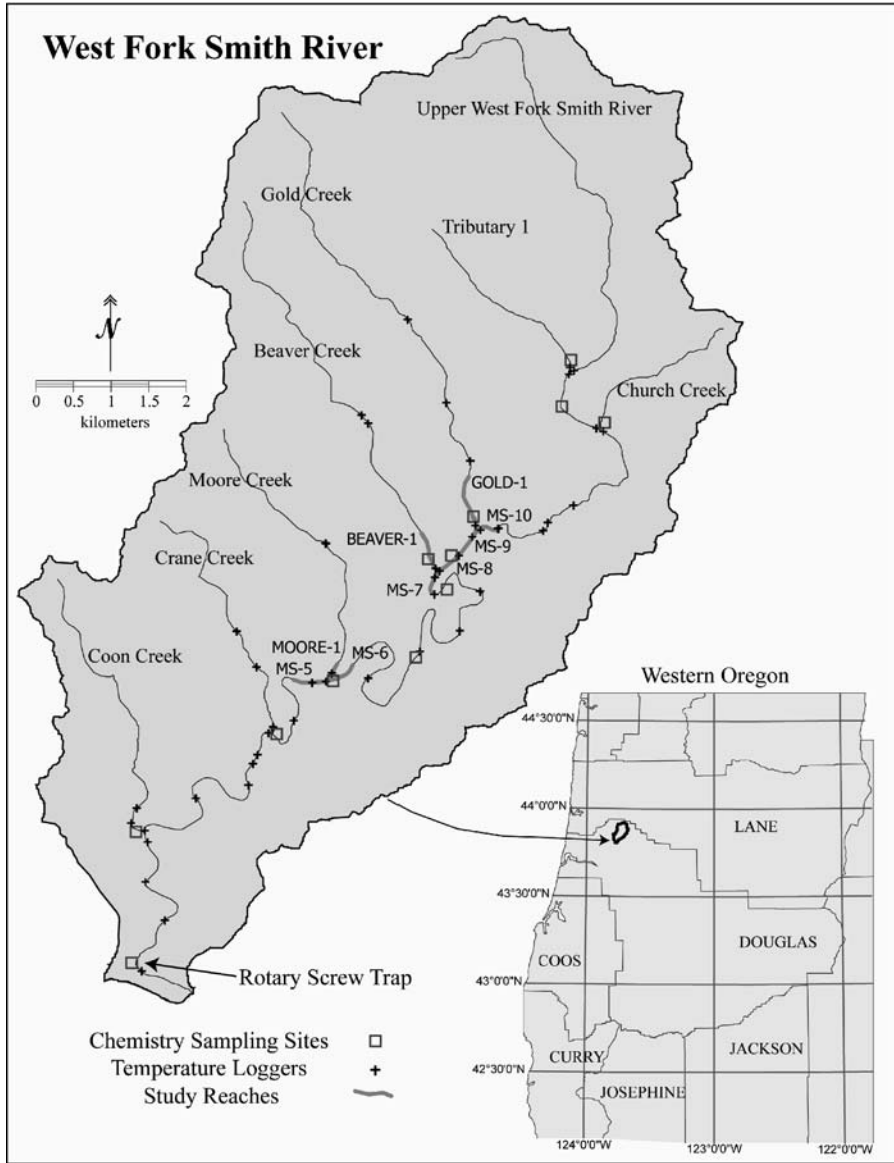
West Fork Smith River

Upper West Fork Smith River

Gold Creek

Tributary 1

N

0 0.5 1 1.5 2
kilometers

Beaver Creek

Church Creek

Moore Creek

GOLD-1

MS-10

BEAVER-1

MS-9

Crane Creek

MS-8

MS-7

MOORE-1

MS-6

MS-5

Coon Creek

Western Oregon

44°30'0"N

44°0'0"N

LANE

43°30'0"N

DOUGLAS

COOS

43°0'0"N

Rotary Screw Trap

Chemistry Sampling Sites

Temperature Loggers

Study Reaches

42°30'0"N

CURRY

JACKSON

JOSEPHINE

124°0'0"W

123°0'0"W

122°0'0"W